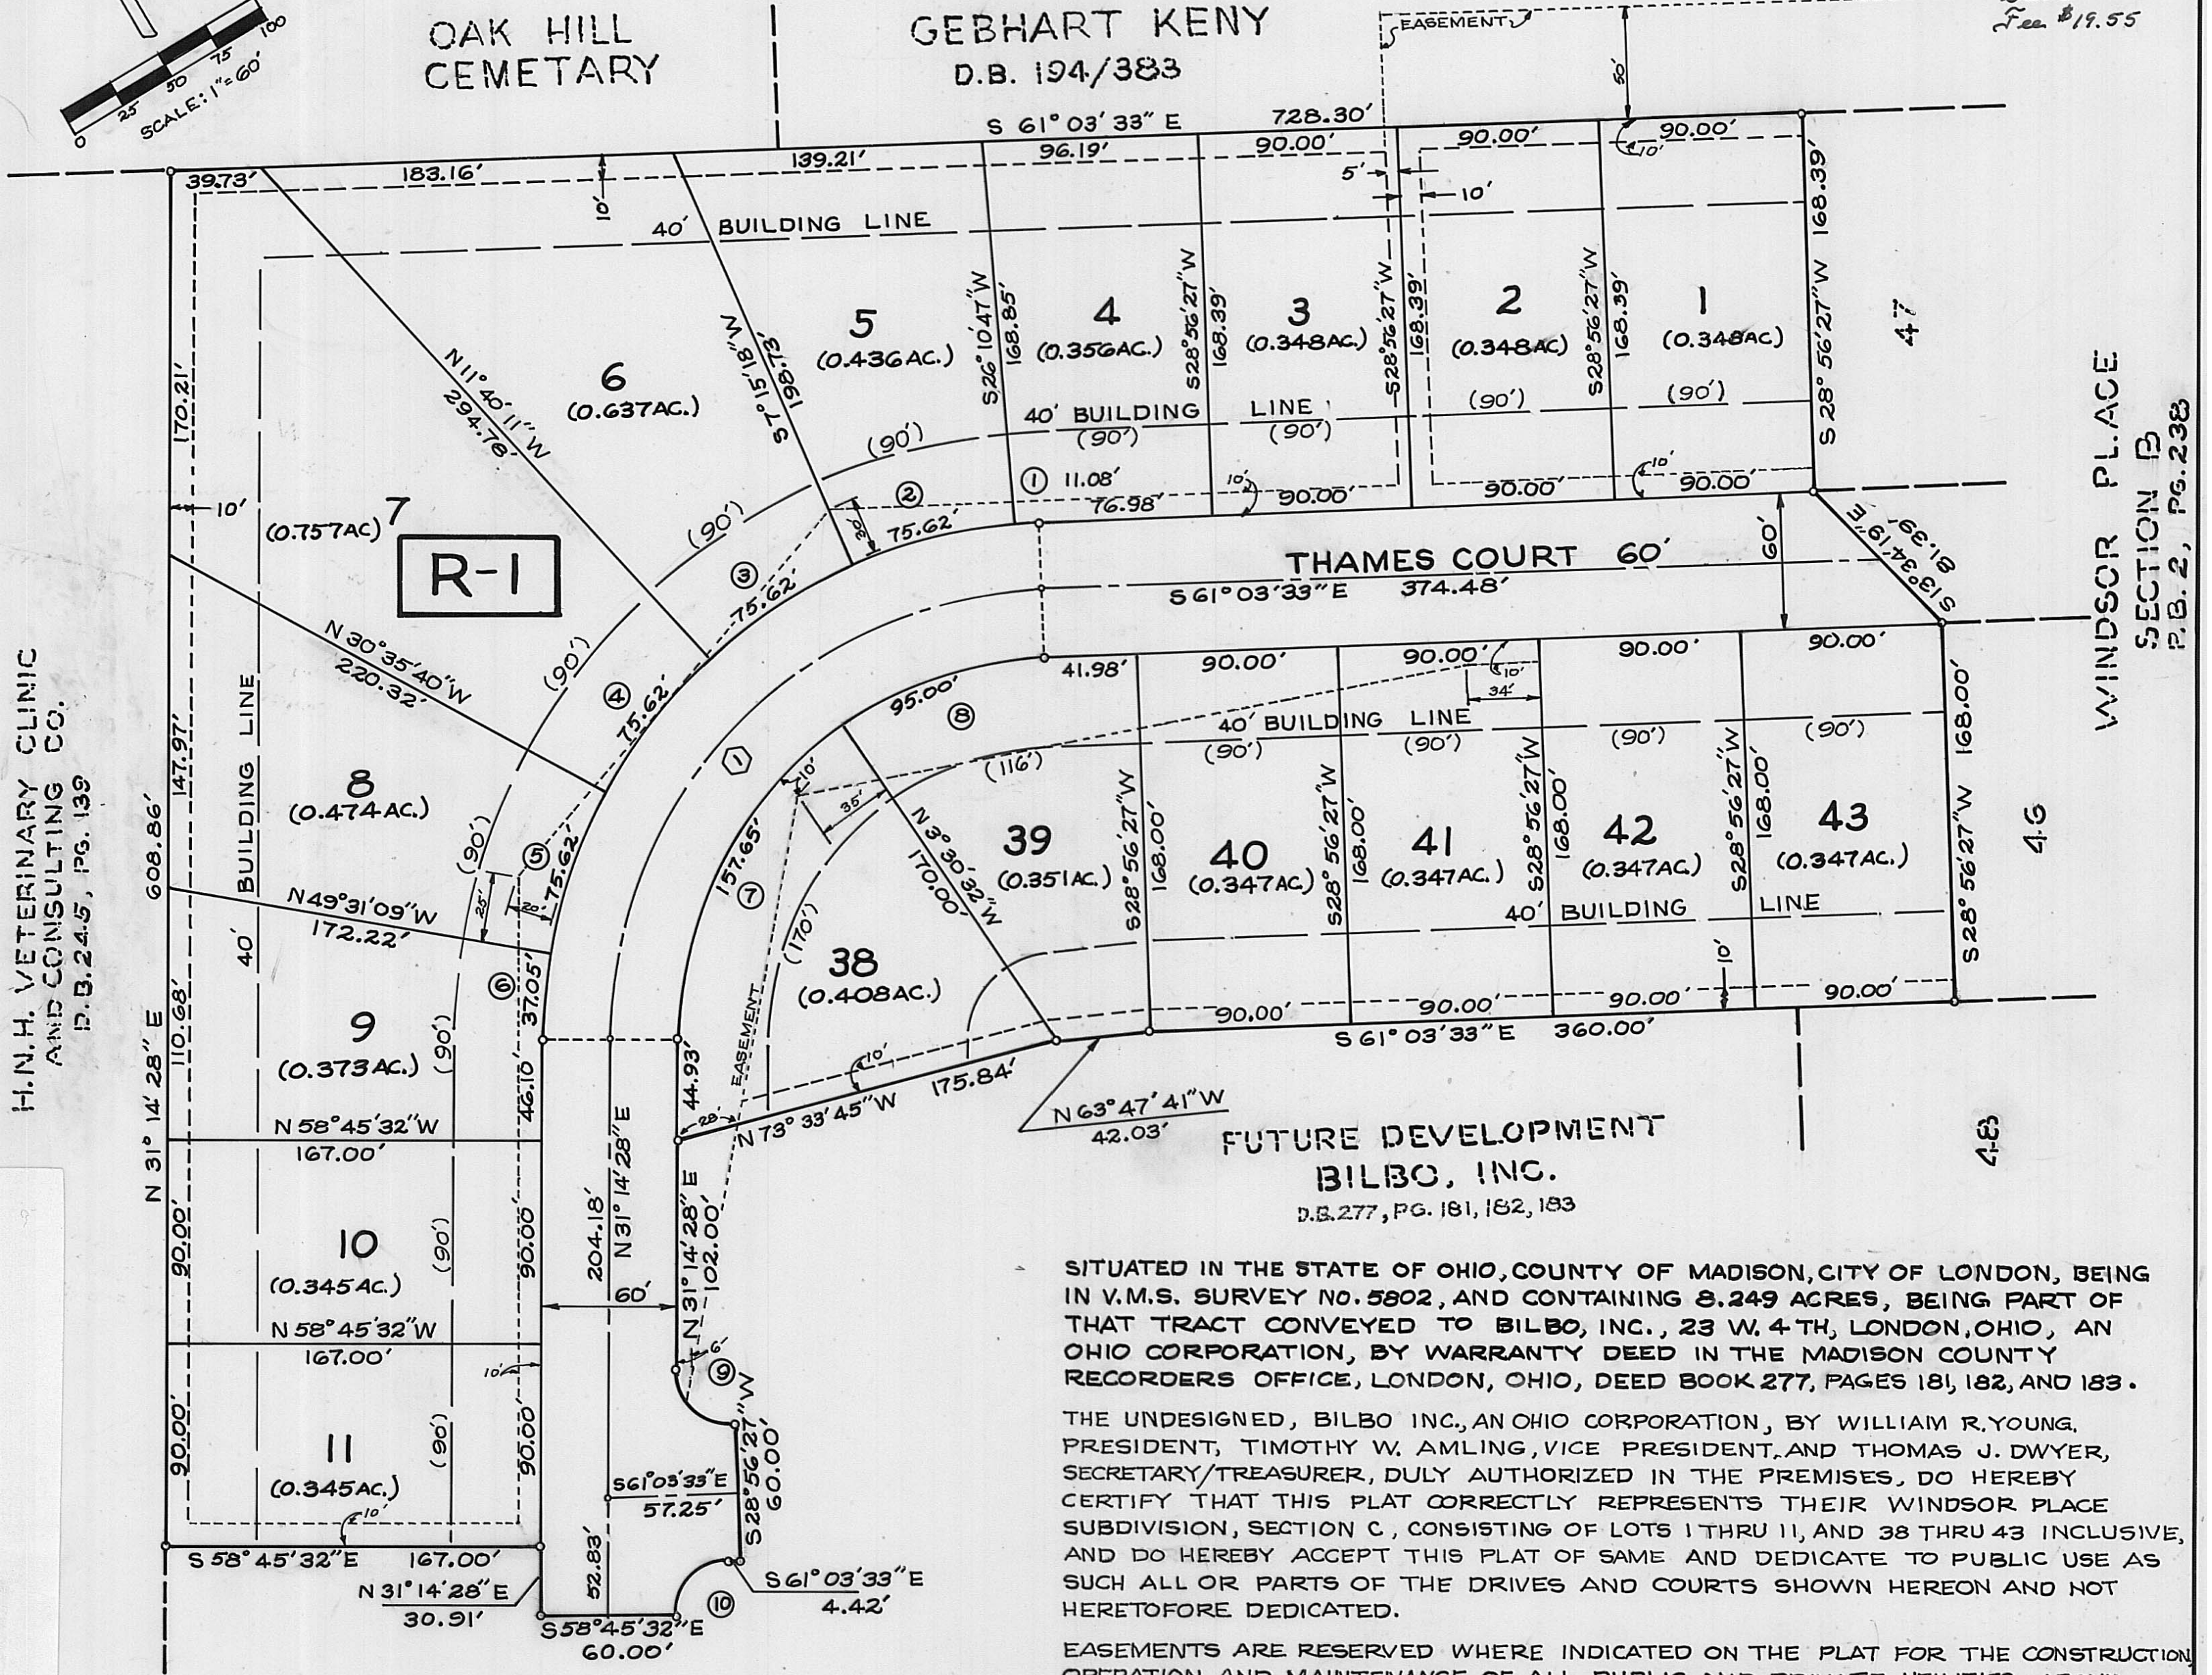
0 25 50 75 100
SCALE: 1"=60'

OAK HILL CEMETARY

GEBHART KENY
D.B. 194/383

EASEMENT

Fee $19.55

S 61° 03' 33" E 728.30'

39.73' 183.16' 139.21' 96.19' 90.00' 90.00' 90.00'

10' 5' 10' 10' 50'

40' BUILDING LINE

5 (0.436 AC.)
4 (0.356 AC.)
3 (0.348 AC.)
2 (0.348 AC.)
1 (0.348 AC.)
6 (0.637 AC.)
7 (0.757 AC)
R-1

N 11° 40' 11" W 294.76'
S 7° 15' 18" W 198.73'
S 26° 10' 47" W 168.85'
S 28° 56' 27" W 168.39'
S 28° 56' 27" W 168.39'
S 28° 56' 27" W 168.39'
S 28° 56' 27" W 168.39'

40' BUILDING LINE
(90') (90') (90') (90') (90') (90') (90')

① 11.08'
76.98' 90.00' 90.00' 90.00'
② 75.62' ③ 75.62' ④ 75.62' ⑤ 75.62'
30'

47

WINDSOR PLACE
SECTION B
P.B. 2, PG. 238

S 13° 34' 19" E 81.39'

THAMES COURT 60'
S 61° 03' 33" E 374.48'
60'

170.21'
10'

N 30° 35' 40" W 220.32'

41.98' 90.00' 90.00' 90.00' 90.00'
95.00' ⑧
10' 34'
40' BUILDING LINE
(116') (90') (90') (90') (90')
35' 10'

BUILDING LINE
40'

8 (0.474 AC.)
N 49° 31' 09" W 172.22'
25' 20'
⑥ 37.05'
9 (0.373 AC.)
46.10'
N 58° 45' 32" W 167.00'
10 (0.345 AC.)
N 58° 45' 32" W 167.00'
11 (0.345 AC.)
10' 10'

147.97'
608.86'
110.68'
N 31° 14' 28" E
90.00'
90.00'
90.00'
90.00'

H.N.H. VETERINARY CLINIC AND CONSULTING CO.
D.B. 245, PG. 139

157.65' ⑦ (170')
N 3° 30' 32" W 170.00'

39 (0.351 AC.)
40 (0.347 AC.)
41 (0.347 AC.)
42 (0.347 AC.)
43 (0.347 AC.)
38 (0.408 AC.)

S 28° 56' 27" W 168.00'
S 28° 56' 27" W 168.00'
S 28° 56' 27" W 168.00'
S 28° 56' 27" W 168.00'
S 28° 56' 27" W 168.00'

40' BUILDING LINE

46

90.00' 90.00' 90.00' 90.00'
10'
S 61° 03' 33" E 360.00'

EASEMENT
44.93'
28'
N 73° 33' 45" W 175.84'
10'
N 63° 47' 41" W 42.03'

FUTURE DEVELOPMENT
BILBO, INC.
D.B. 277, PG. 181, 182, 183

48

204.18'
N 31° 14' 28" E
60'
N 31° 14' 28" E 102.00'
6'
⑨
S 28° 56' 27" W 60.00'
S 61° 03' 33" E 57.25'
52.83'
S 58° 45' 32" E 167.00'
N 31° 14' 28" E 30.91'
S 58° 45' 32" E 60.00'
⑩
S 61° 03' 33" E 4.42'

SITUATED IN THE STATE OF OHIO, COUNTY OF MADISON, CITY OF LONDON, BEING IN V.M.S. SURVEY NO. 5802, AND CONTAINING 8.249 ACRES, BEING PART OF THAT TRACT CONVEYED TO BILBO, INC., 23 W. 4TH, LONDON, OHIO, AN OHIO CORPORATION, BY WARRANTY DEED IN THE MADISON COUNTY RECORDERS OFFICE, LONDON, OHIO, DEED BOOK 277, PAGES 181, 182, AND 183.

THE UNDESIGNED, BILBO INC., AN OHIO CORPORATION, BY WILLIAM R. YOUNG, PRESIDENT, TIMOTHY W. AMLING, VICE PRESIDENT, AND THOMAS J. DWYER, SECRETARY/TREASURER, DULY AUTHORIZED IN THE PREMISES, DO HEREBY CERTIFY THAT THIS PLAT CORRECTLY REPRESENTS THEIR WINDSOR PLACE SUBDIVISION, SECTION C, CONSISTING OF LOTS 1 THRU 11, AND 38 THRU 43 INCLUSIVE, AND DO HEREBY ACCEPT THIS PLAT OF SAME AND DEDICATE TO PUBLIC USE AS SUCH ALL OR PARTS OF THE DRIVES AND COURTS SHOWN HEREON AND NOT HERETOFORE DEDICATED.

EASEMENTS ARE RESERVED WHERE INDICATED ON THE PLAT FOR THE CONSTRUCTION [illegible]